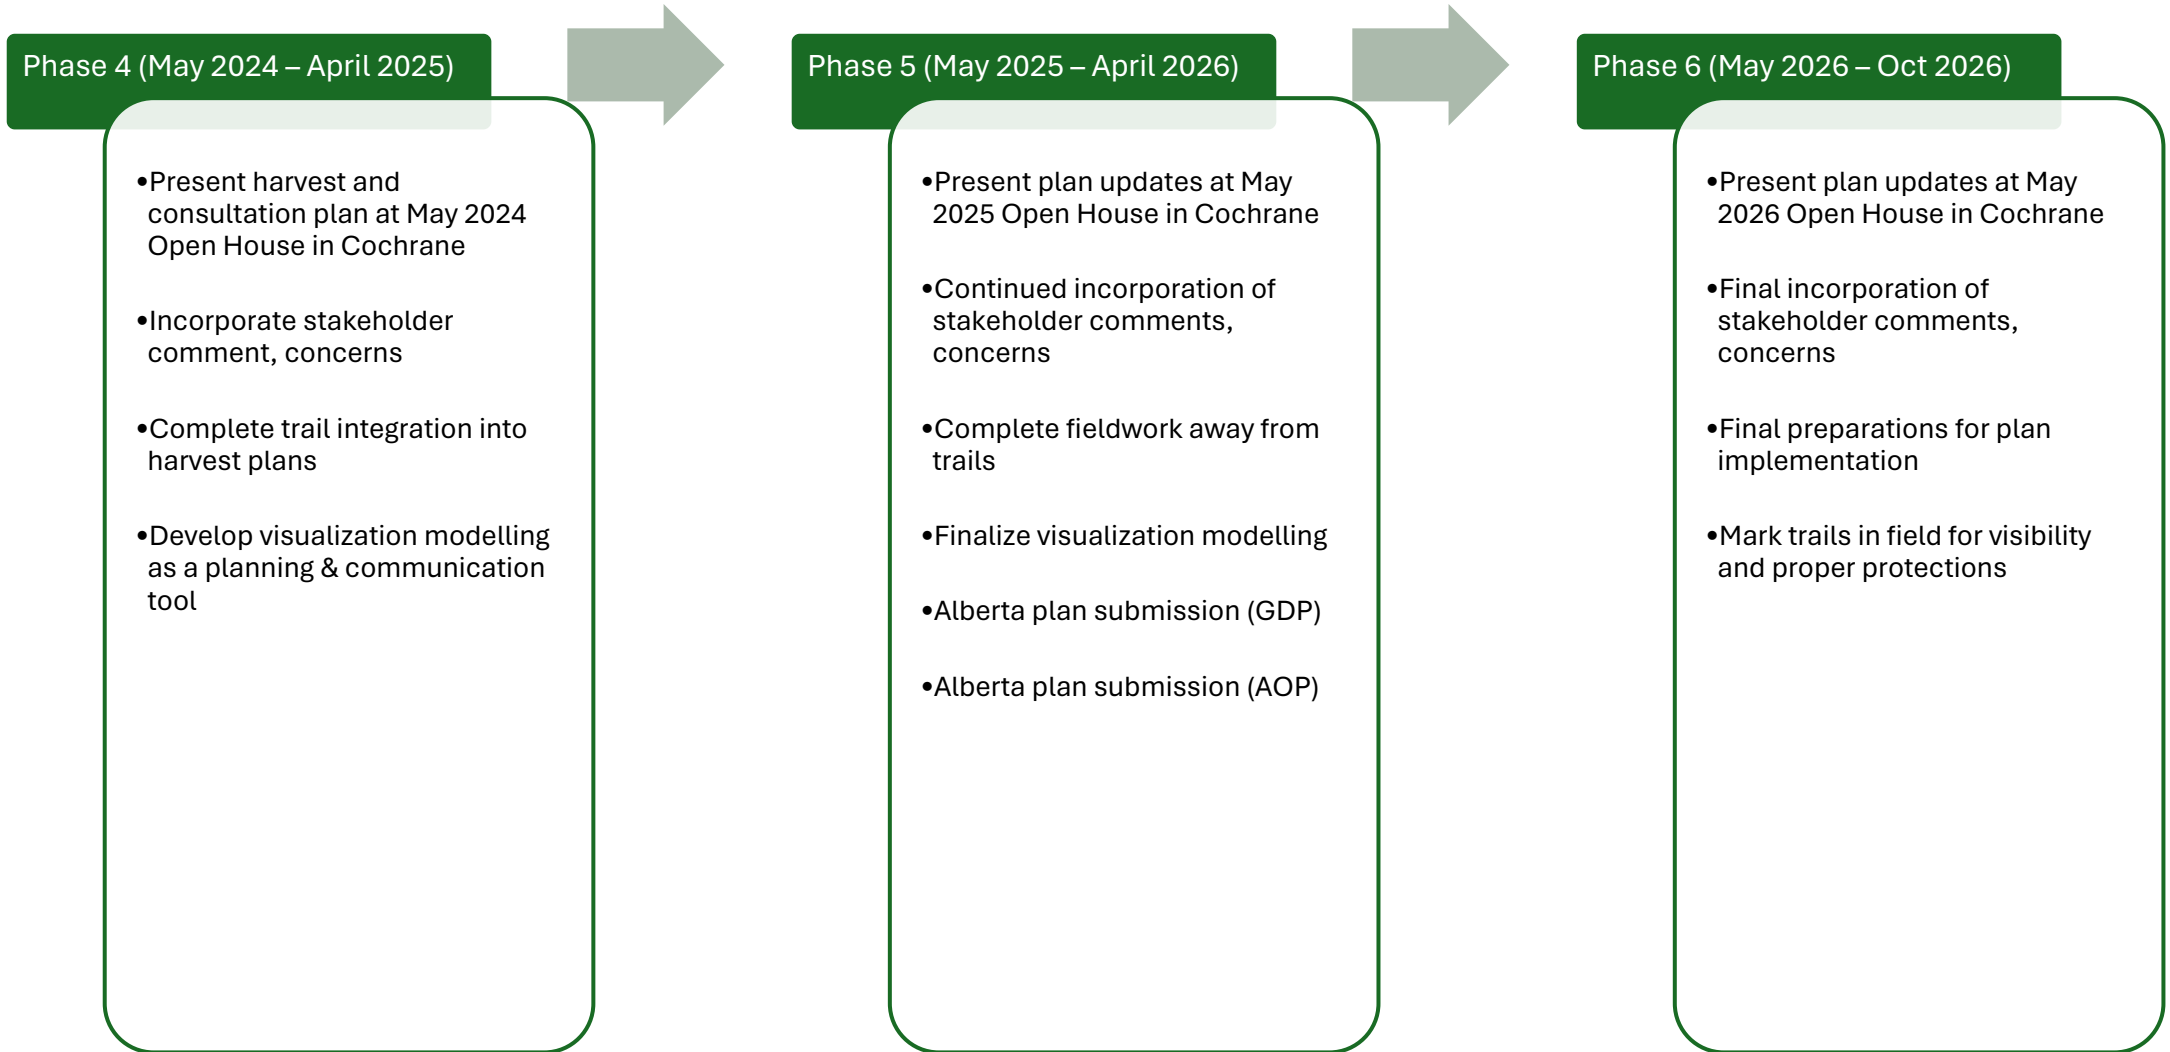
Phase 4 (May 2024 – April 2025)

•Present harvest and consultation plan at May 2024 Open House in Cochrane

•Incorporate stakeholder comment, concerns

•Complete trail integration into harvest plans

•Develop visualization modelling as a planning & communication tool

Phase 5 (May 2025 – April 2026)

•Present plan updates at May 2025 Open House in Cochrane

•Continued incorporation of stakeholder comments, concerns

•Complete fieldwork away from trails

•Finalize visualization modelling

•Alberta plan submission (GDP)

•Alberta plan submission (AOP)

Phase 6 (May 2026 – Oct 2026)

•Present plan updates at May 2026 Open House in Cochrane

•Final incorporation of stakeholder comments, concerns

•Final preparations for plan implementation

•Mark trails in field for visibility and proper protections